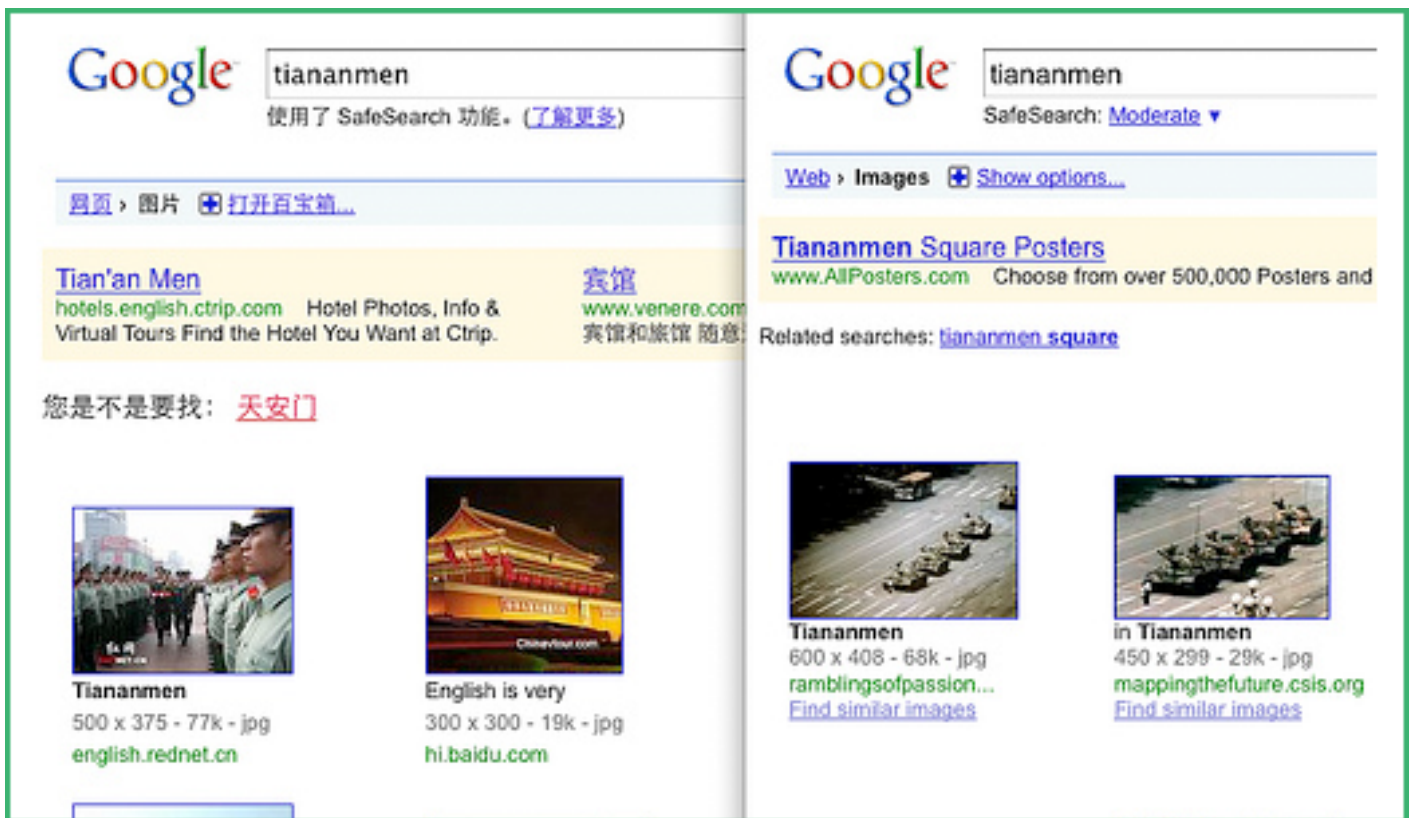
Google tiananmen
使用了 SafeSearch 功能。(了解更多)

网页 › 图片 打开百宝箱...

Tian'an Men
hotels.english.ctrip.com Hotel Photos, Info & Virtual Tours Find the Hotel You Want at Ctrip.

宾馆
www.venere.com
宾馆和旅馆 随意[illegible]

您是不是要找: 天安门

Tiananmen
500 x 375 - 77k - jpg
english.rednet.cn

English is very
300 x 300 - 19k - jpg
hi.baidu.com

Google tiananmen
SafeSearch: Moderate ▼

Web › Images Show options...

Tiananmen Square Posters
www.AllPosters.com Choose from over 500,000 Posters and

Related searches: tiananmen square

Tiananmen
600 x 408 - 68k - jpg
ramblingsofpassion...
Find similar images

in Tiananmen
450 x 299 - 29k - jpg
mappingthefuture.csis.org
Find similar images